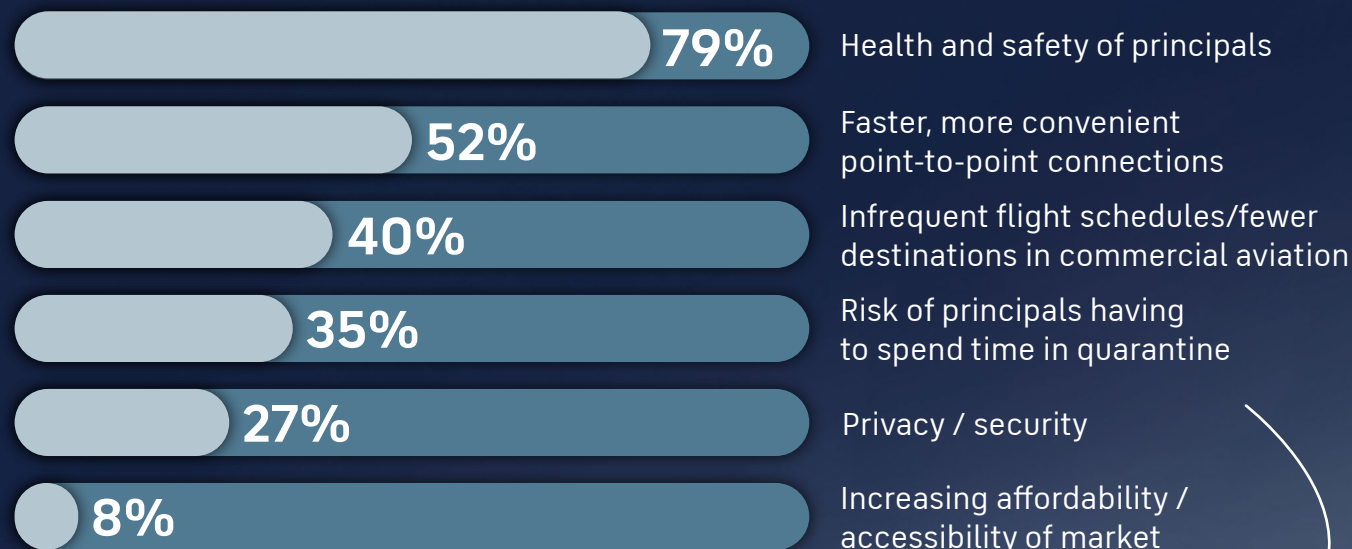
79% Health and safety of principals

52% Faster, more convenient point-to-point connections

40% Infrequent flight schedules/fewer destinations in commercial aviation

35% Risk of principals having to spend time in quarantine

27% Privacy / security

8% Increasing affordability / accessibility of market